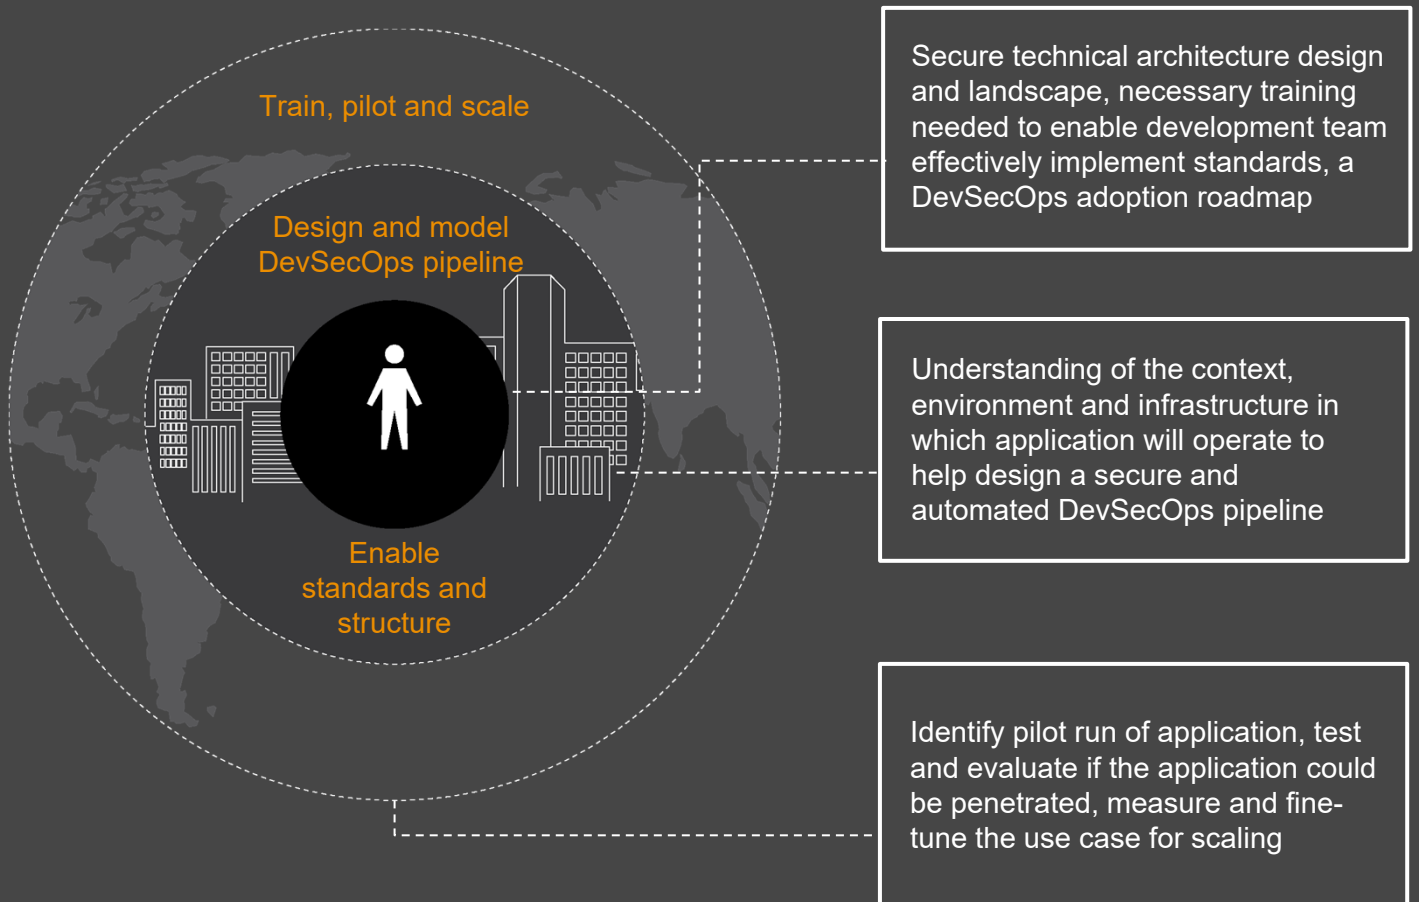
Train, pilot and scale

Design and model DevSecOps pipeline

Enable standards and structure

Secure technical architecture design and landscape, necessary training needed to enable development team effectively implement standards, a DevSecOps adoption roadmap

Understanding of the context, environment and infrastructure in which application will operate to help design a secure and automated DevSecOps pipeline

Identify pilot run of application, test and evaluate if the application could be penetrated, measure and fine-tune the use case for scaling